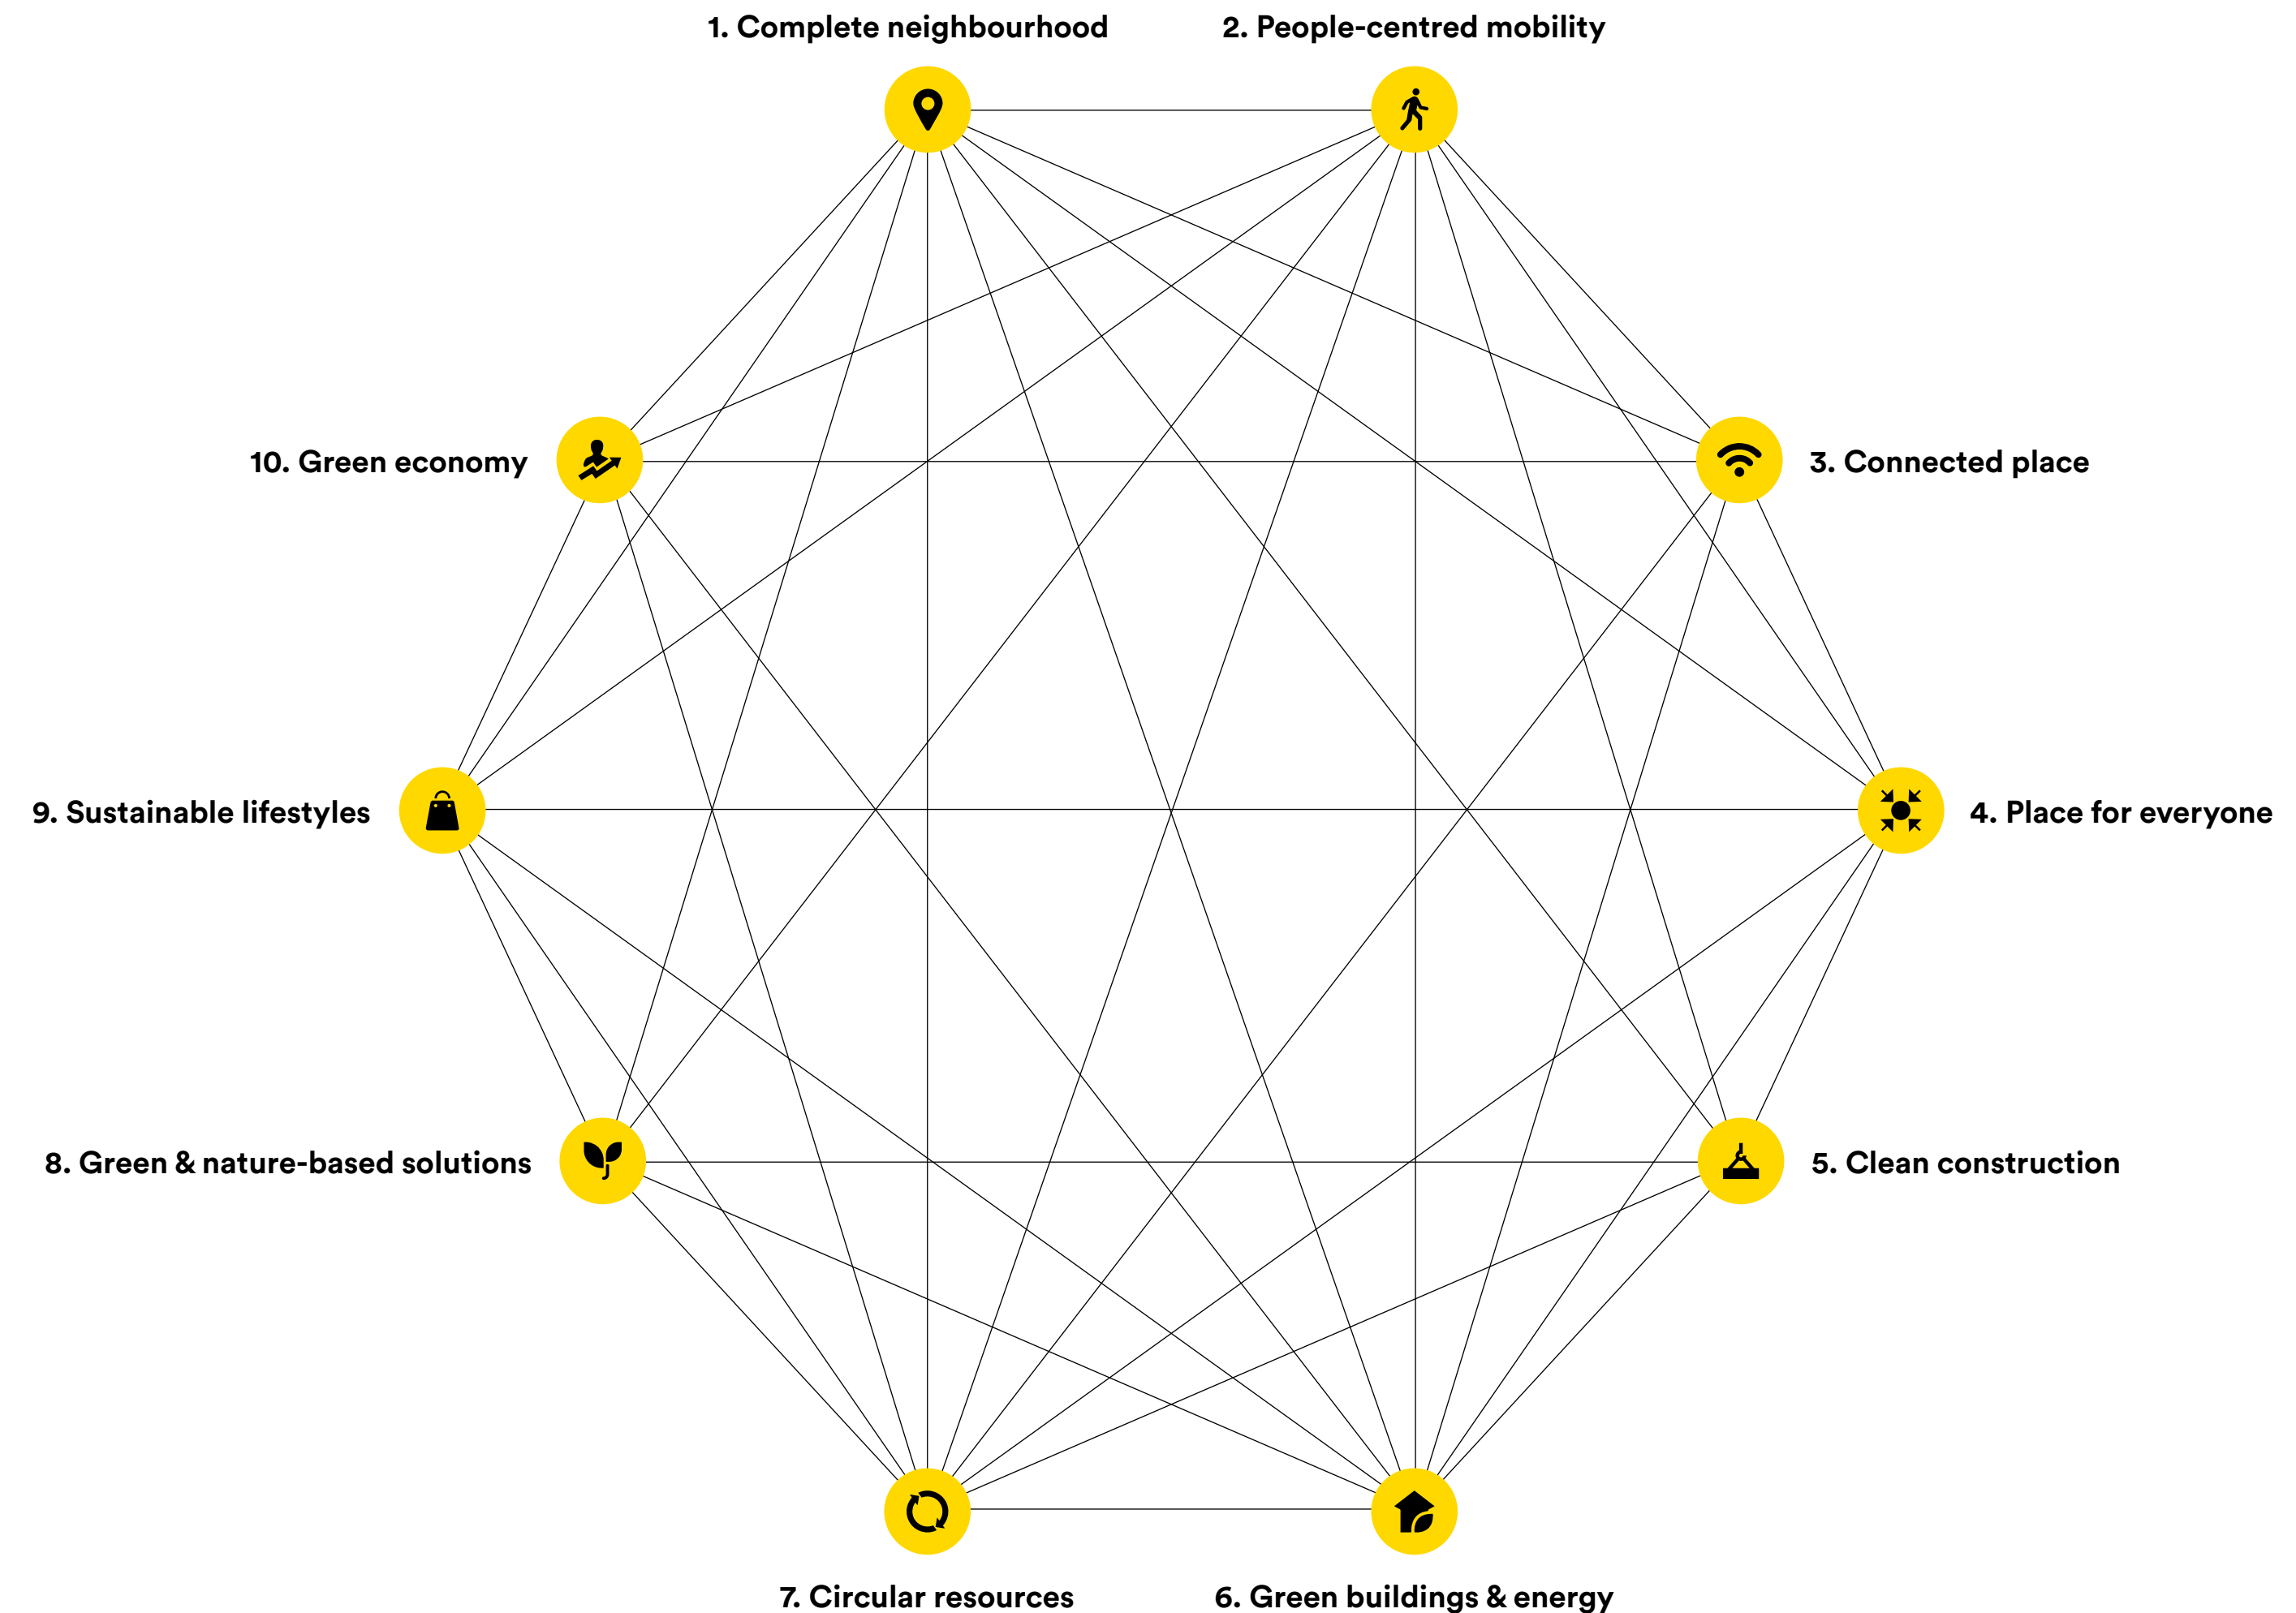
1. Complete neighbourhood

2. People-centred mobility

10. Green economy

3. Connected place

9. Sustainable lifestyles

4. Place for everyone

8. Green & nature-based solutions

5. Clean construction

7. Circular resources

6. Green buildings & energy